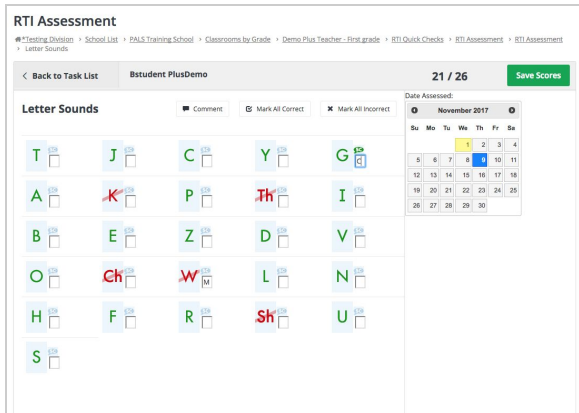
RTI Assessment

Testing Division > School List > PALS Training School > Classrooms by Grade > Demo Plus Teacher - First grade > RTI Quick Checks > RTI Assessment > RTI Assessment > Letter Sounds

< Back to Task List

Bstudent PlusDemo

21 / 26

Save Scores

Letter Sounds

Comment

Mark All Correct

Mark All Incorrect

T J C Y G
C
A K P Th I
B E Z D V
O Ch W L N
M
H F R Sh U
S

Date Assessed:

November 2017

| Su | Mo | Tu | We | Th | Fr | Sa |
|---|---|---|---|---|---|---|
| | | | 1 | 2 | 3 | 4 |
| 5 | 6 | 7 | 8 | 9 | 10 | 11 |
| 12 | 13 | 14 | 15 | 16 | 17 | 18 |
| 19 | 20 | 21 | 22 | 23 | 24 | 25 |
| 26 | 27 | 28 | 29 | 30 | | |